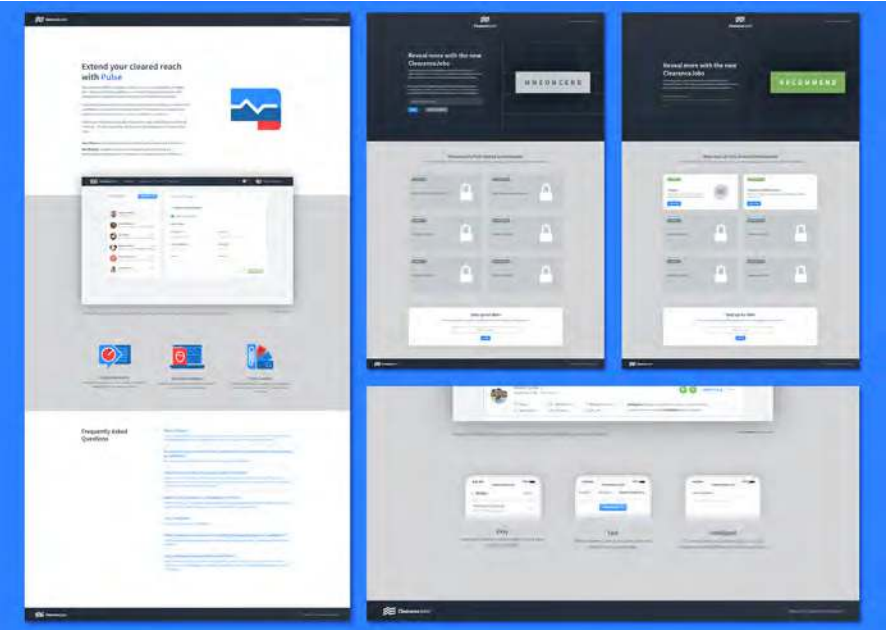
Extend your cleared reach with Pulse

Frequently Asked Questions

Reveal more with the new ClearanceJobs

UNSCONCERN

Reveal more with the new ClearanceJobs

RECOMMEND

ClearanceJobs

Entry

Task

Intelligent